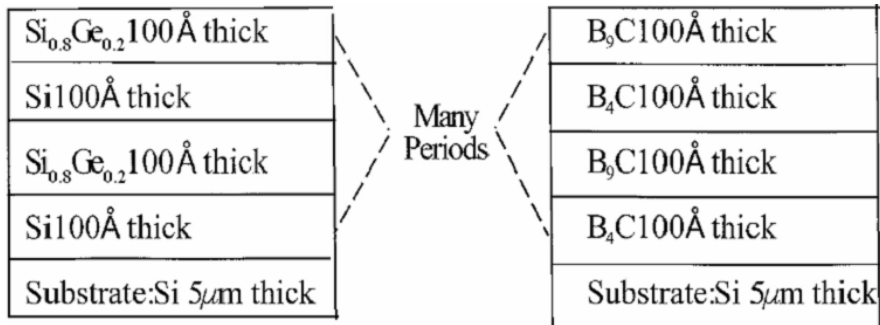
$Si_{0.8}Ge_{0.2}$100Å thick

Si100Å thick

$Si_{0.8}Ge_{0.2}$100Å thick

Si100Å thick

Substrate:Si 5$\mu$m thick

Many Periods

$B_9C$100Å thick

$B_4C$100Å thick

$B_9C$100Å thick

$B_4C$100Å thick

Substrate:Si 5$\mu$m thick